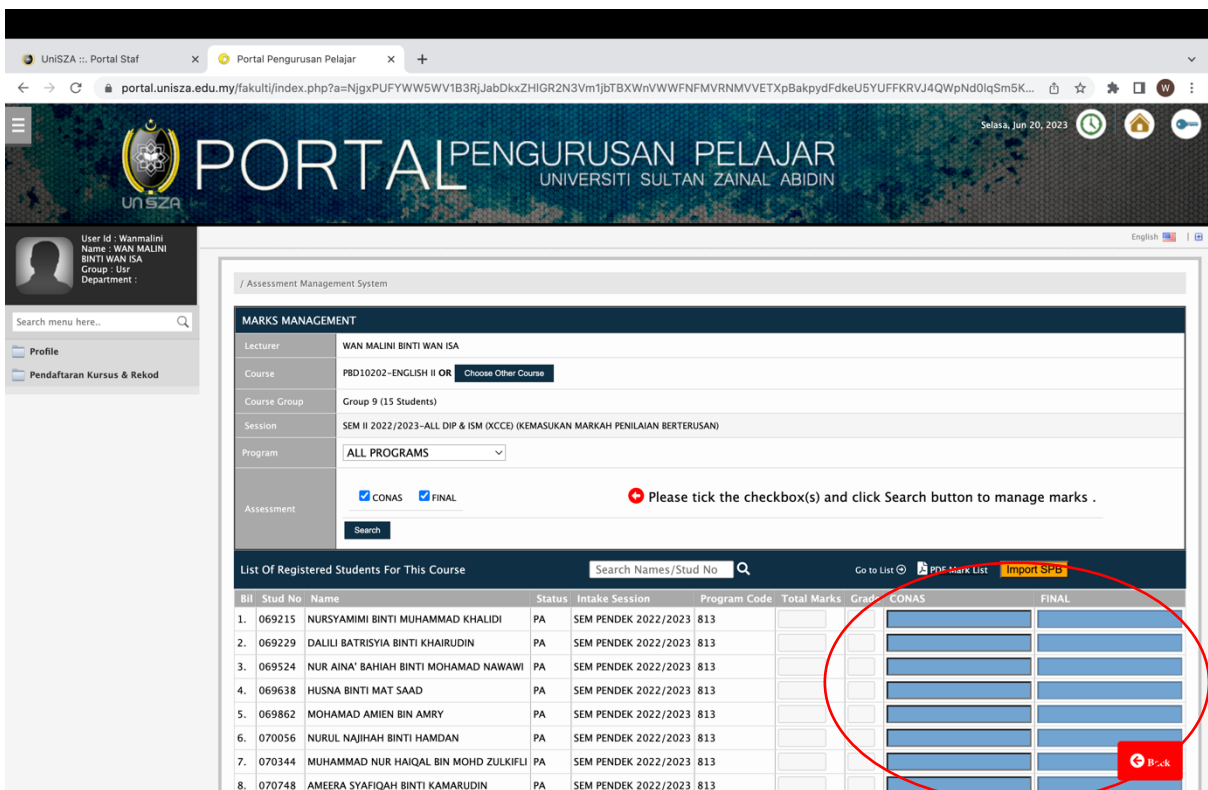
UniSZA :: Portal Staf
Portal Pengurusan Pelajar
portal.unisza.edu.my/fakulti/index.php?a=NjgxPUFYWW5WV1B3RjJabDkxZHlGR2N3Vm1jbTBXWnVWWFNFMVRNMVVETXpBakpydFdkeU5YUFFKRVJ4QWpNd0lqSm5K...

UniSZA
PORTAL PENGURUSAN PELAJAR
UNIVERSITI SULTAN ZAINAL ABIDIN
Selasa, Jun 20, 2023

User Id : Wanmalini
Name : WAN MALINI BINTI WAN ISA
Group : Usr
Department :

Search menu here..
Profile
Pendaftaran Kursus & Rekod

English

/ Assessment Management System

MARKS MANAGEMENT

| Lecturer | WAN MALINI BINTI WAN ISA |
|---|---|
| Course | PBD10202-ENGLISH II OR Choose Other Course |
| Course Group | Group 9 (15 Students) |
| Session | SEM II 2022/2023-ALL DIP & ISM (XCCE) (KEMASUKAN MARKAH PENILAIAN BERTERUSAN) |
| Program | ALL PROGRAMS |
| Assessment | CONAS FINAL Search — Please tick the checkbox(s) and click Search button to manage marks . |

List Of Registered Students For This Course
Search Names/Stud No
Go to List
PDF Mark List
Import SPB

| Bil | Stud No | Name | Status | Intake Session | Program Code | Total Marks | Grade | CONAS | FINAL |
|---|---|---|---|---|---|---|---|---|---|
| 1. | 069215 | NURSYAMIMI BINTI MUHAMMAD KHALIDI | PA | SEM PENDEK 2022/2023 | 813 | | | | |
| 2. | 069229 | DALILI BATRISYIA BINTI KHAIRUDIN | PA | SEM PENDEK 2022/2023 | 813 | | | | |
| 3. | 069524 | NUR AINA' BAHIAH BINTI MOHAMAD NAWAWI | PA | SEM PENDEK 2022/2023 | 813 | | | | |
| 4. | 069638 | HUSNA BINTI MAT SAAD | PA | SEM PENDEK 2022/2023 | 813 | | | | |
| 5. | 069862 | MOHAMAD AMIEN BIN AMRY | PA | SEM PENDEK 2022/2023 | 813 | | | | |
| 6. | 070056 | NURUL NAJIHAH BINTI HAMDAN | PA | SEM PENDEK 2022/2023 | 813 | | | | |
| 7. | 070344 | MUHAMMAD NUR HAIQAL BIN MOHD ZULKIFLI | PA | SEM PENDEK 2022/2023 | 813 | | | | |
| 8. | 070748 | AMEERA SYAFIQAH BINTI KAMARUDIN | PA | SEM PENDEK 2022/2023 | 813 | | | | |

Back